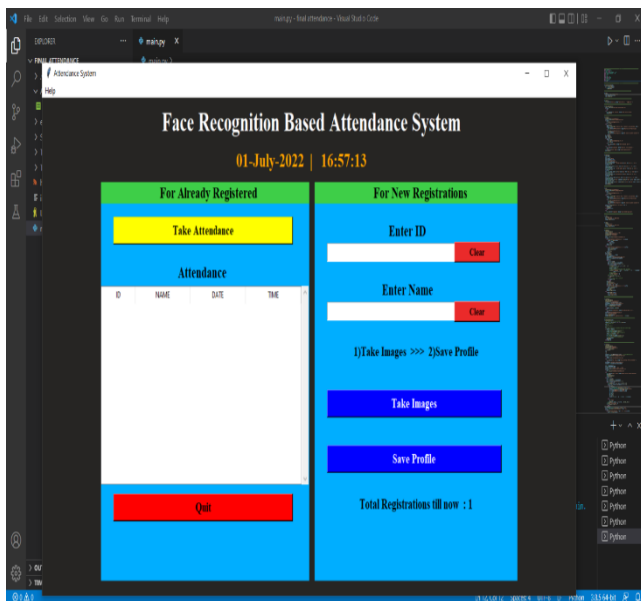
File Edit Selection View Go Run Terminal Help main.py - Final attendance - Visual Studio Code

EXPLORER ... main.py X

FINAL ATTENDANCE

Attendance System

Help

Face Recognition Based Attendance System

01-July-2022 | 16:57:13

For Already Registered

Take Attendance

Attendance

| ID | NAME | DATE | TIME |
|---|---|---|---|

Quit

For New Registrations

Enter ID

Clear

Enter Name

Clear

1)Take Images >>> 2)Save Profile

Take Images

Save Profile

Total Registrations till now : 1

Python
Python
Python
Python
Python
Python
Python

OUTLINE
TIMELINE

Python 3.8.5 64-bit